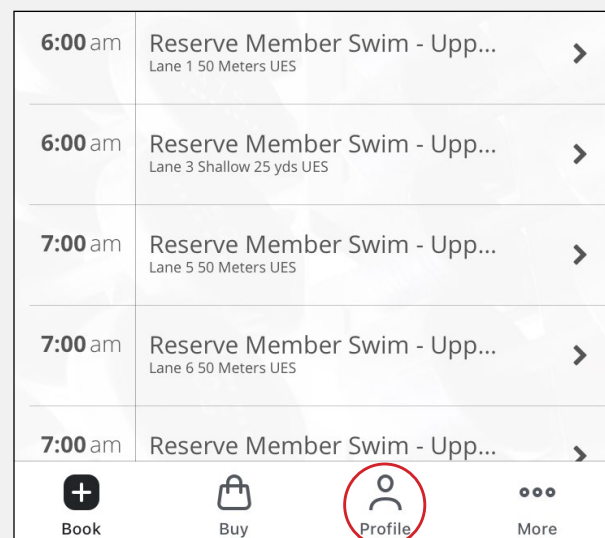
6:00 am Reserve Member Swim - Upp...
Lane 1 50 Meters UES

6:00 am Reserve Member Swim - Upp...
Lane 3 Shallow 25 yds UES

7:00 am Reserve Member Swim - Upp...
Lane 5 50 Meters UES

7:00 am Reserve Member Swim - Upp...
Lane 6 50 Meters UES

7:00 am Reserve Member Swim - Upp...

Book
Buy
Profile
More